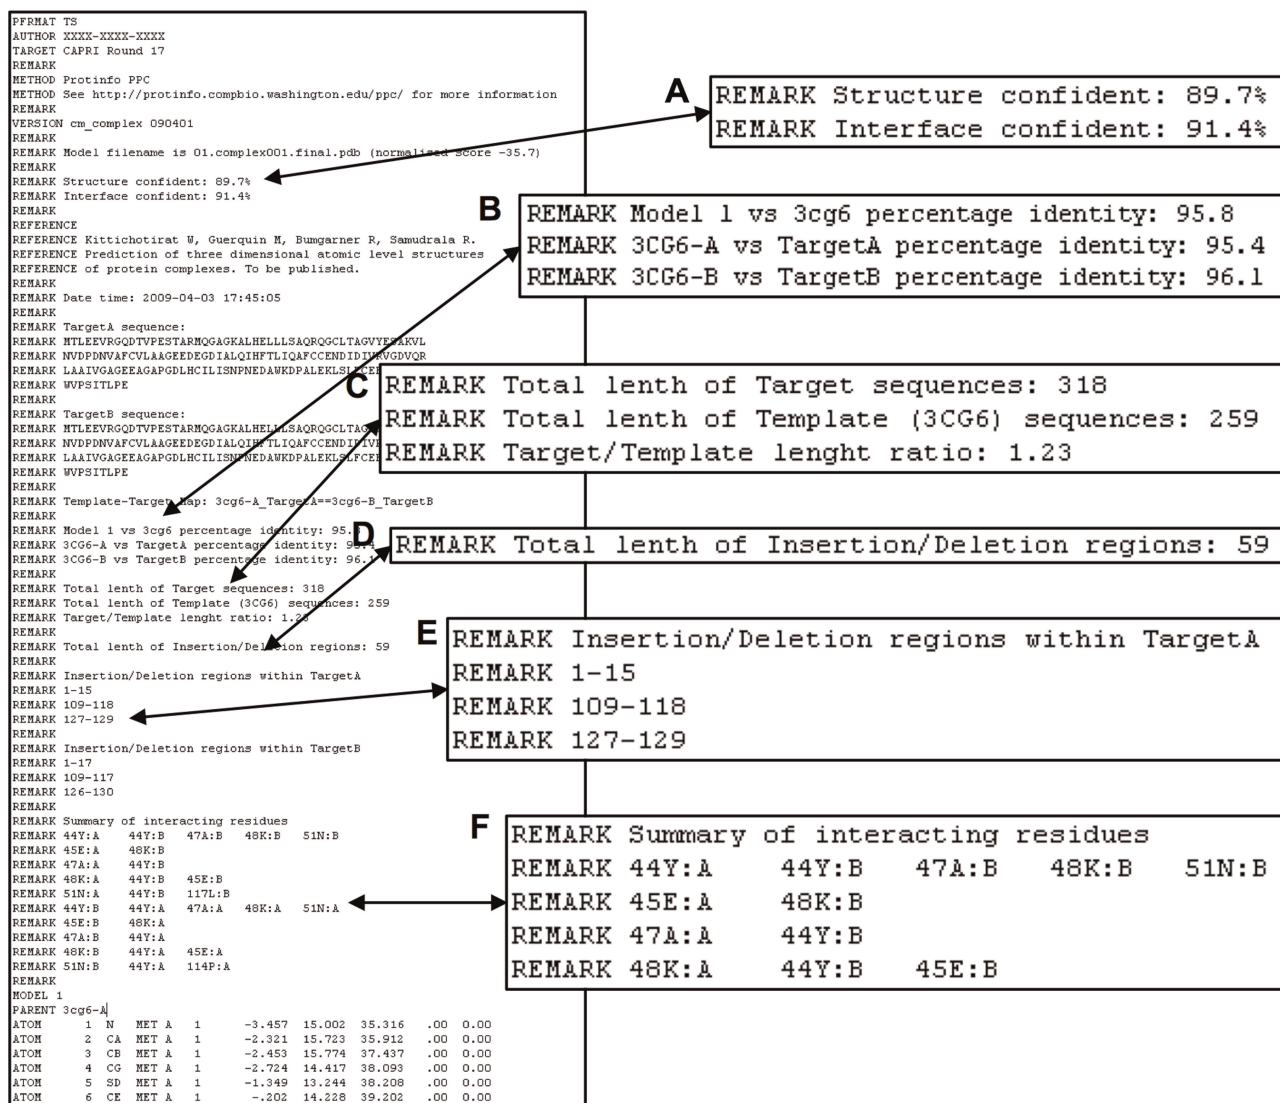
PFRMAT TS
AUTHOR XXXX-XXXX-XXXX
TARGET CAPRI Round 17
REMARK
METHOD Protinfo PPC
METHOD See http://protinfo.compbio.washington.edu/ppc/ for more information
REMARK
VERSION cm_complex 090401
REMARK
REMARK Model filename is 01.complex001.final.pdb (normalized score -35.7)
REMARK
REMARK Structure confident: 89.7%
REMARK Interface confident: 91.4%
REMARK
REFERENCE
REFERENCE Kittichotirat W, Guerquin M, Bumgarner R, Samudrala R.
REFERENCE Prediction of three dimensional atomic level structures
REFERENCE of protein complexes. To be published.
REMARK
REMARK Date time: 2009-04-03 17:45:05
REMARK
REMARK TargetA sequence:
REMARK MTLEEVRGQDTVPESTARMQGAGKALHELLLSAQRQGCLTAGVYESAKVL
REMARK NVDPDNVAFCVLAAGEEDEGDIALQIHFTLIQAFCCENDIDIVRVGDVQR
REMARK LAAIVGAGEEAGAPGDLHCILISNPNEDAWKDPALEKLSLFCEE
REMARK WVPSITLPE
REMARK
REMARK TargetB sequence:
REMARK MTLEEVRGQDTVPESTARMQGAGKALHELLLSAQRQGCLTAG
REMARK NVDPDNVAFCVLAAGEEDEGDIALQIHFTLIQAFCCENDIDIVR
REMARK LAAIVGAGEEAGAPGDLHCILISNPNEDAWKDPALEKLSLFCEE
REMARK WVPSITLPE
REMARK
REMARK Template-Target map: 3cg6-A_TargetA==3cg6-B_TargetB
REMARK
REMARK Model 1 vs 3cg6 percentage identity: 95.8
REMARK 3CG6-A vs TargetA percentage identity: 95.4
REMARK 3CG6-B vs TargetB percentage identity: 96.1
REMARK
REMARK Total lenth of Target sequences: 318
REMARK Total lenth of Template (3CG6) sequences: 259
REMARK Target/Template lenght ratio: 1.23
REMARK
REMARK Total lenth of Insertion/Deletion regions: 59
REMARK
REMARK Insertion/Deletion regions within TargetA
REMARK 1-15
REMARK 109-118
REMARK 127-129
REMARK
REMARK Insertion/Deletion regions within TargetB
REMARK 1-17
REMARK 109-117
REMARK 126-130
REMARK
REMARK Summary of interacting residues
REMARK 44Y:A 44Y:B 47A:B 48K:B 51N:B
REMARK 45E:A 48K:B
REMARK 47A:A 44Y:B
REMARK 48K:A 44Y:B 45E:B
REMARK 51N:A 44Y:B 117L:B
REMARK 44Y:B 44Y:A 47A:A 48K:A 51N:A
REMARK 45E:B 48K:A
REMARK 47A:B 44Y:A
REMARK 48K:B 44Y:A 45E:A
REMARK 51N:B 44Y:A 114P:A
REMARK
MODEL 1
PARENT 3cg6-A

| ATOM | 1 | N | MET A | 1 | -3.457 | 15.002 | 35.316 | .00 | 0.00 |
|---|---|---|---|---|---|---|---|---|---|
| ATOM | 2 | CA | MET A | 1 | -2.321 | 15.723 | 35.912 | .00 | 0.00 |
| ATOM | 3 | CB | MET A | 1 | -2.453 | 15.774 | 37.437 | .00 | 0.00 |
| ATOM | 4 | CG | MET A | 1 | -2.724 | 14.417 | 38.093 | .00 | 0.00 |
| ATOM | 5 | SD | MET A | 1 | -1.349 | 13.244 | 38.208 | .00 | 0.00 |
| ATOM | 6 | CE | MET A | 1 | -.202 | 14.228 | 39.202 | .00 | 0.00 |

A
REMARK Structure confident: 89.7%
REMARK Interface confident: 91.4%

B
REMARK Model 1 vs 3cg6 percentage identity: 95.8
REMARK 3CG6-A vs TargetA percentage identity: 95.4
REMARK 3CG6-B vs TargetB percentage identity: 96.1

C
REMARK Total lenth of Target sequences: 318
REMARK Total lenth of Template (3CG6) sequences: 259
REMARK Target/Template lenght ratio: 1.23

D
REMARK Total lenth of Insertion/Deletion regions: 59

E
REMARK Insertion/Deletion regions within TargetA
REMARK 1-15
REMARK 109-118
REMARK 127-129

F
REMARK Summary of interacting residues
REMARK 44Y:A 44Y:B 47A:B 48K:B 51N:B
REMARK 45E:A 48K:B
REMARK 47A:A 44Y:B
REMARK 48K:A 44Y:B 45E:B